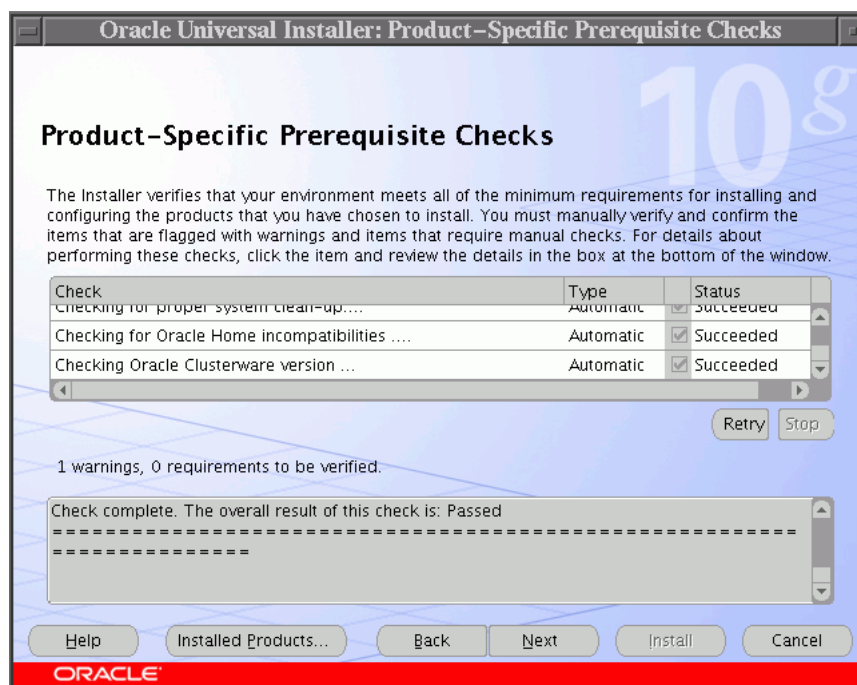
Oracle Universal Installer: Product-Specific Prerequisite Checks

10g

Product-Specific Prerequisite Checks

The Installer verifies that your environment meets all of the minimum requirements for installing and configuring the products that you have chosen to install. You must manually verify and confirm the items that are flagged with warnings and items that require manual checks. For details about performing these checks, click the item and review the details in the box at the bottom of the window.

| Check | Type | Status |
|---|---|---|
| Checking for proper system clean-up.... | Automatic | Succeeded |
| Checking for Oracle Home incompatibilities .... | Automatic | Succeeded |
| Checking Oracle Clusterware version ... | Automatic | Succeeded |

Retry Stop

1 warnings, 0 requirements to be verified.

Check complete. The overall result of this check is: Passed
=================================================================
==============

Help Installed Products... Back Next Install Cancel

ORACLE